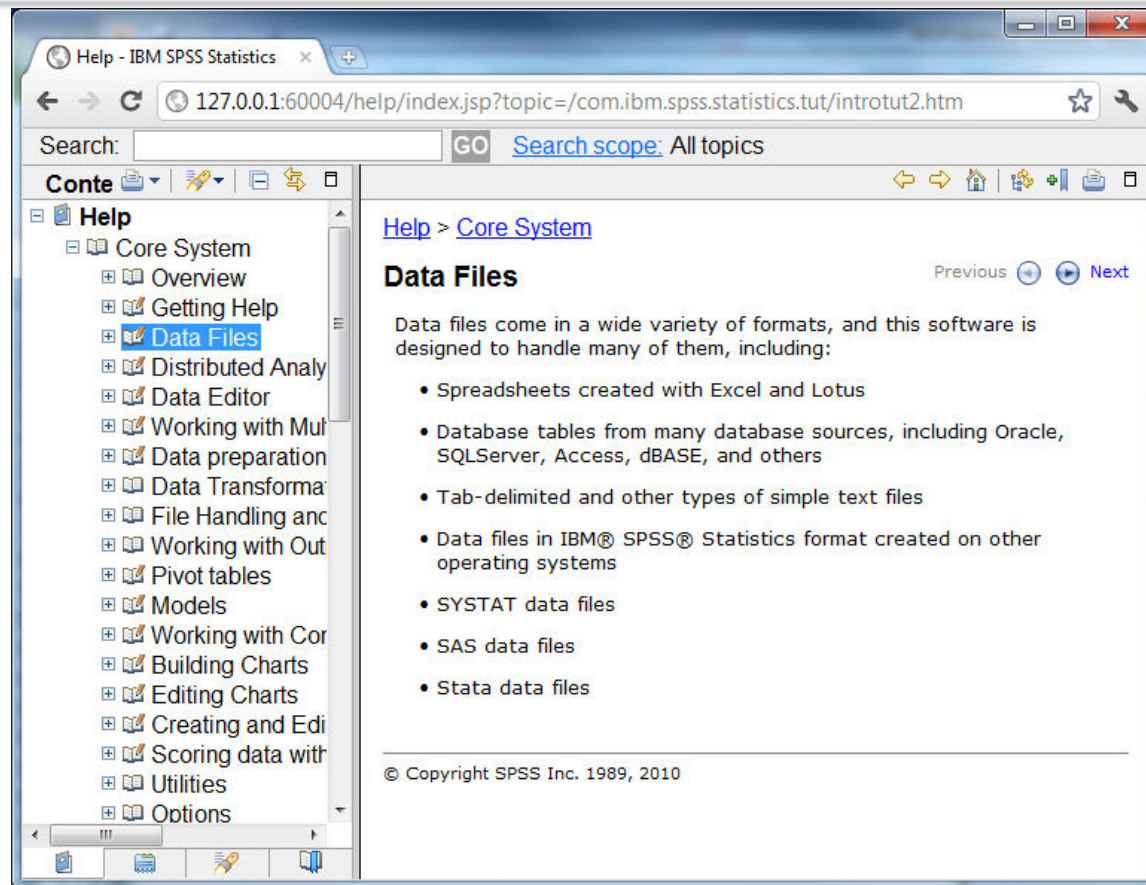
Help - IBM SPSS Statistics ×

127.0.0.1:60004/help/index.jsp?topic=/com.ibm.spss.statistics.tut/introtut2.htm

Search: GO Search scope: All topics

Conte

Help
Core System
Overview
Getting Help
Data Files
Distributed Analy
Data Editor
Working with Mul
Data preparation
Data Transformat
File Handling and
Working with Out
Pivot tables
Models
Working with Cor
Building Charts
Editing Charts
Creating and Edi
Scoring data with
Utilities
Options

Help > Core System

Data Files

Previous Next

Data files come in a wide variety of formats, and this software is designed to handle many of them, including:

- Spreadsheets created with Excel and Lotus
- Database tables from many database sources, including Oracle, SQLServer, Access, dBASE, and others
- Tab-delimited and other types of simple text files
- Data files in IBM® SPSS® Statistics format created on other operating systems
- SYSTAT data files
- SAS data files
- Stata data files

© Copyright SPSS Inc. 1989, 2010